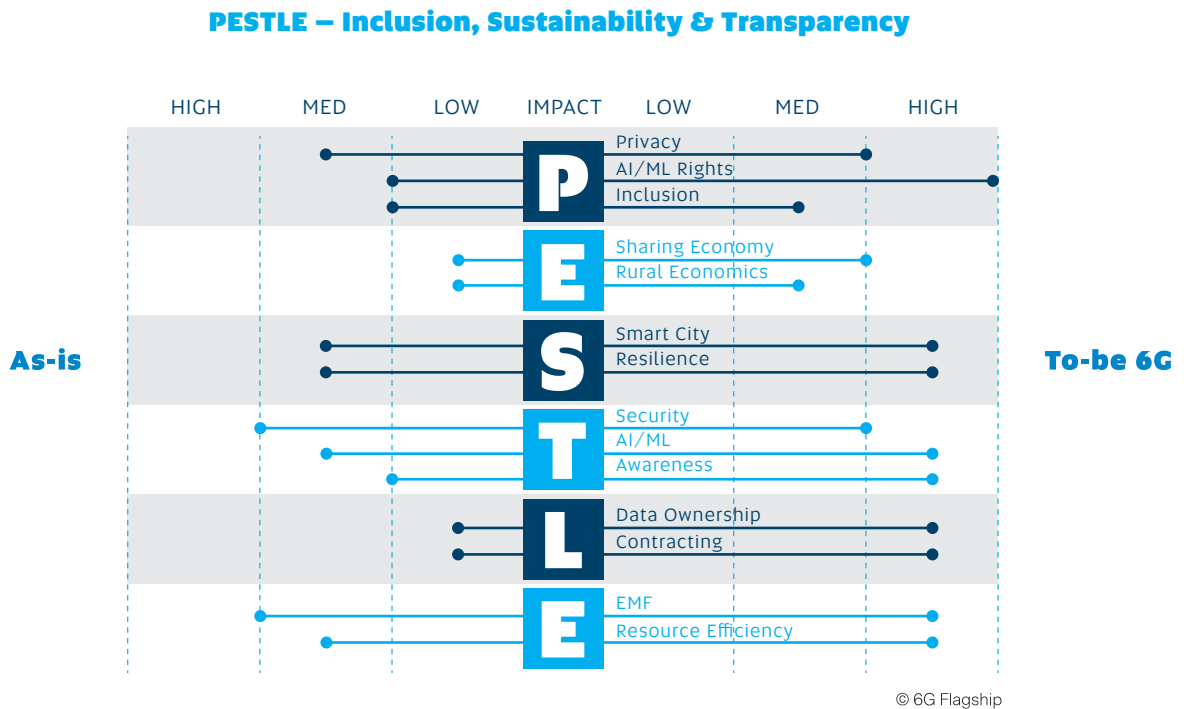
PESTLE – Inclusion, Sustainability & Transparency

HIGH MED LOW IMPACT LOW MED HIGH

As-is

To-be 6G

P
Privacy
AI/ML Rights
Inclusion

E
Sharing Economy
Rural Economics

S
Smart City
Resilience

T
Security
AI/ML
Awareness

L
Data Ownership
Contracting

E
EMF
Resource Efficiency

© 6G Flagship